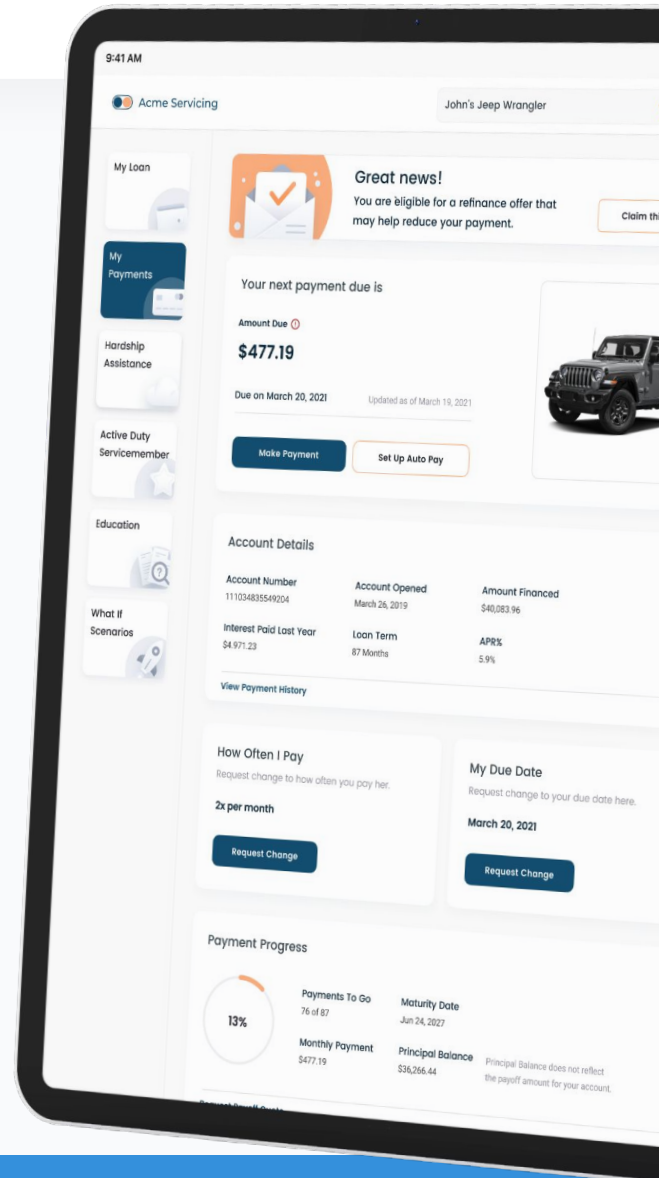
9:41 AM

Acme Servicing

John's Jeep Wrangler

My Loan

My Payments

Hardship Assistance

Active Duty Servicemember

Education

What If Scenarios

Great news!
You are eligible for a refinance offer that may help reduce your payment.

Claim th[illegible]

Your next payment due is

Amount Due

$477.19

Due on March 20, 2021

Updated as of March 19, 2021

Make Payment

Set Up Auto Pay

Account Details

| Account Number | Account Opened | Amount Financed |
|---|---|---|
| 111034835549204 | March 26, 2019 | $40,083.96 |
| Interest Paid Last Year | Loan Term | APR% |
| $4,971.23 | 87 Months | 5.9% |

View Payment History

How Often I Pay
Request change to how often you pay her.
2x per month
Request Change

My Due Date
Request change to your due date here.
March 20, 2021
Request Change

Payment Progress

13%

Payments To Go
76 of 87

Maturity Date
Jun 24, 2027

Monthly Payment
$477.19

Principal Balance
$36,266.44

Principal Balance does not reflect the payoff amount for your account.

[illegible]